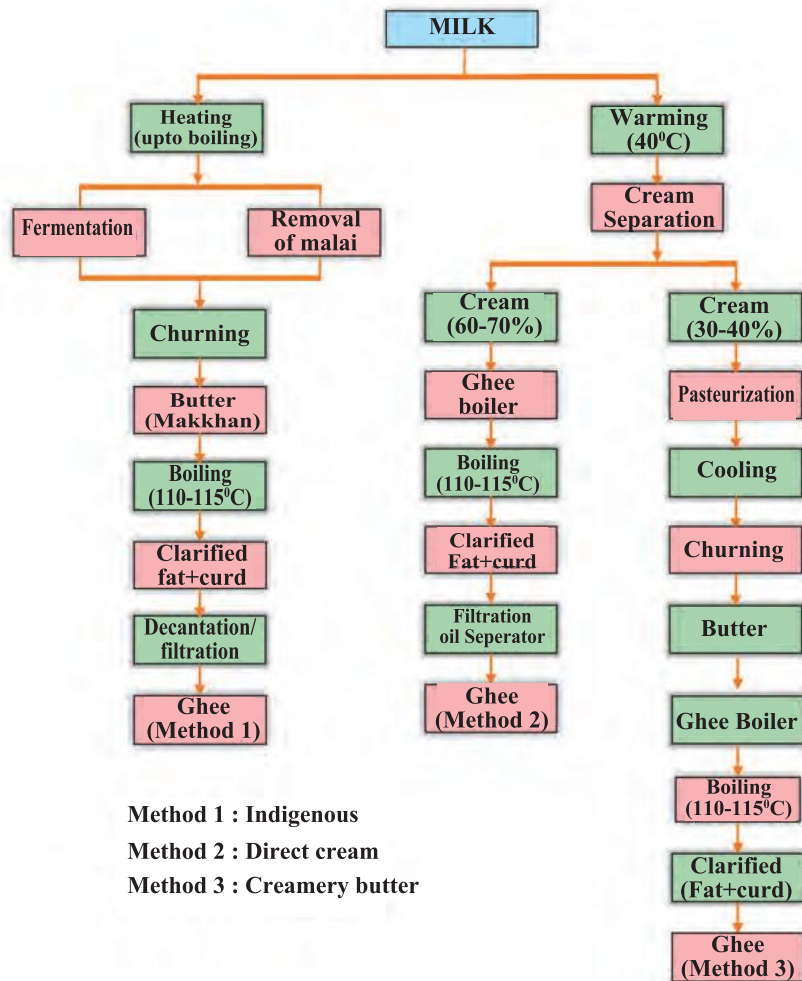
MILK

Heating (upto boiling)

Fermentation

Removal of malai

Churning

Butter (Makkhan)

Boiling (110-115$^0$C)

Clarified fat+curd

Decantation/ filtration

Ghee (Method 1)

Warming (40$^0$C)

Cream Separation

Cream (60-70%)

Ghee boiler

Boiling (110-115$^0$C)

Clarified Fat+curd

Filtration oil Seperator

Ghee (Method 2)

Cream (30-40%)

Pasteurization

Cooling

Churning

Butter

Ghee Boiler

Boiling (110-115$^0$C)

Clarified (Fat+curd)

Ghee (Method 3)

Method 1 : Indigenous

Method 2 : Direct cream

Method 3 : Creamery butter